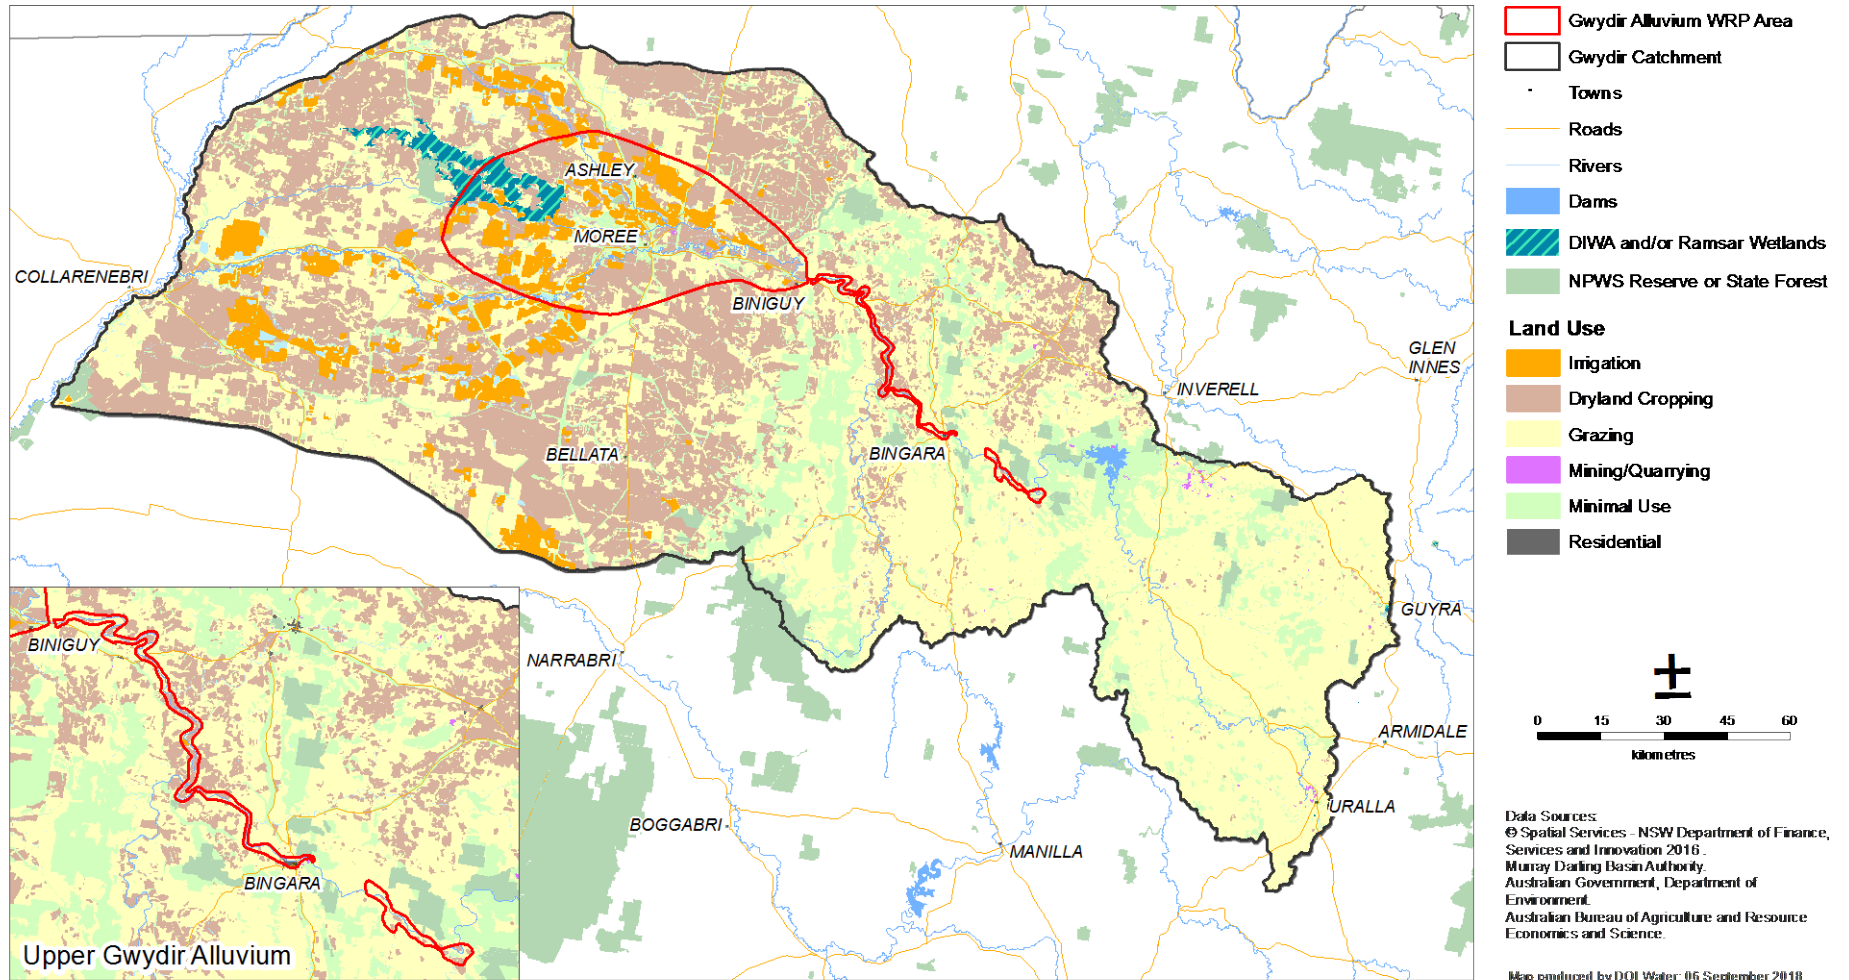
ASHLEY
MOREE
COLLARENEBRI
BINIGUY
GLEN INNES
INVERELL
BELLATA
BINGARA
GUYRA
NARRABRI
ARMIDALE
BOGGABRI
MANILLA
URALLA
BINIGUY
BINGARA
Upper Gwydir Alluvium

Gwydir Alluvium WRP Area
Gwydir Catchment
Towns
Roads
Rivers
Dams
DIWA and/or Ramsar Wetlands
NPWS Reserve or State Forest

Land Use
Irrigation
Dryland Cropping
Grazing
Mining/Quarrying
Minimal Use
Residential

0 15 30 45 60
kilometres

Data Sources:
© Spatial Services - NSW Department of Finance, Services and Innovation 2016.
Murray Darling Basin Authority.
Australian Government, Department of Environment.
Australian Bureau of Agriculture and Resource Economics and Science.

Map produced by DOI Water: 06 September 2018